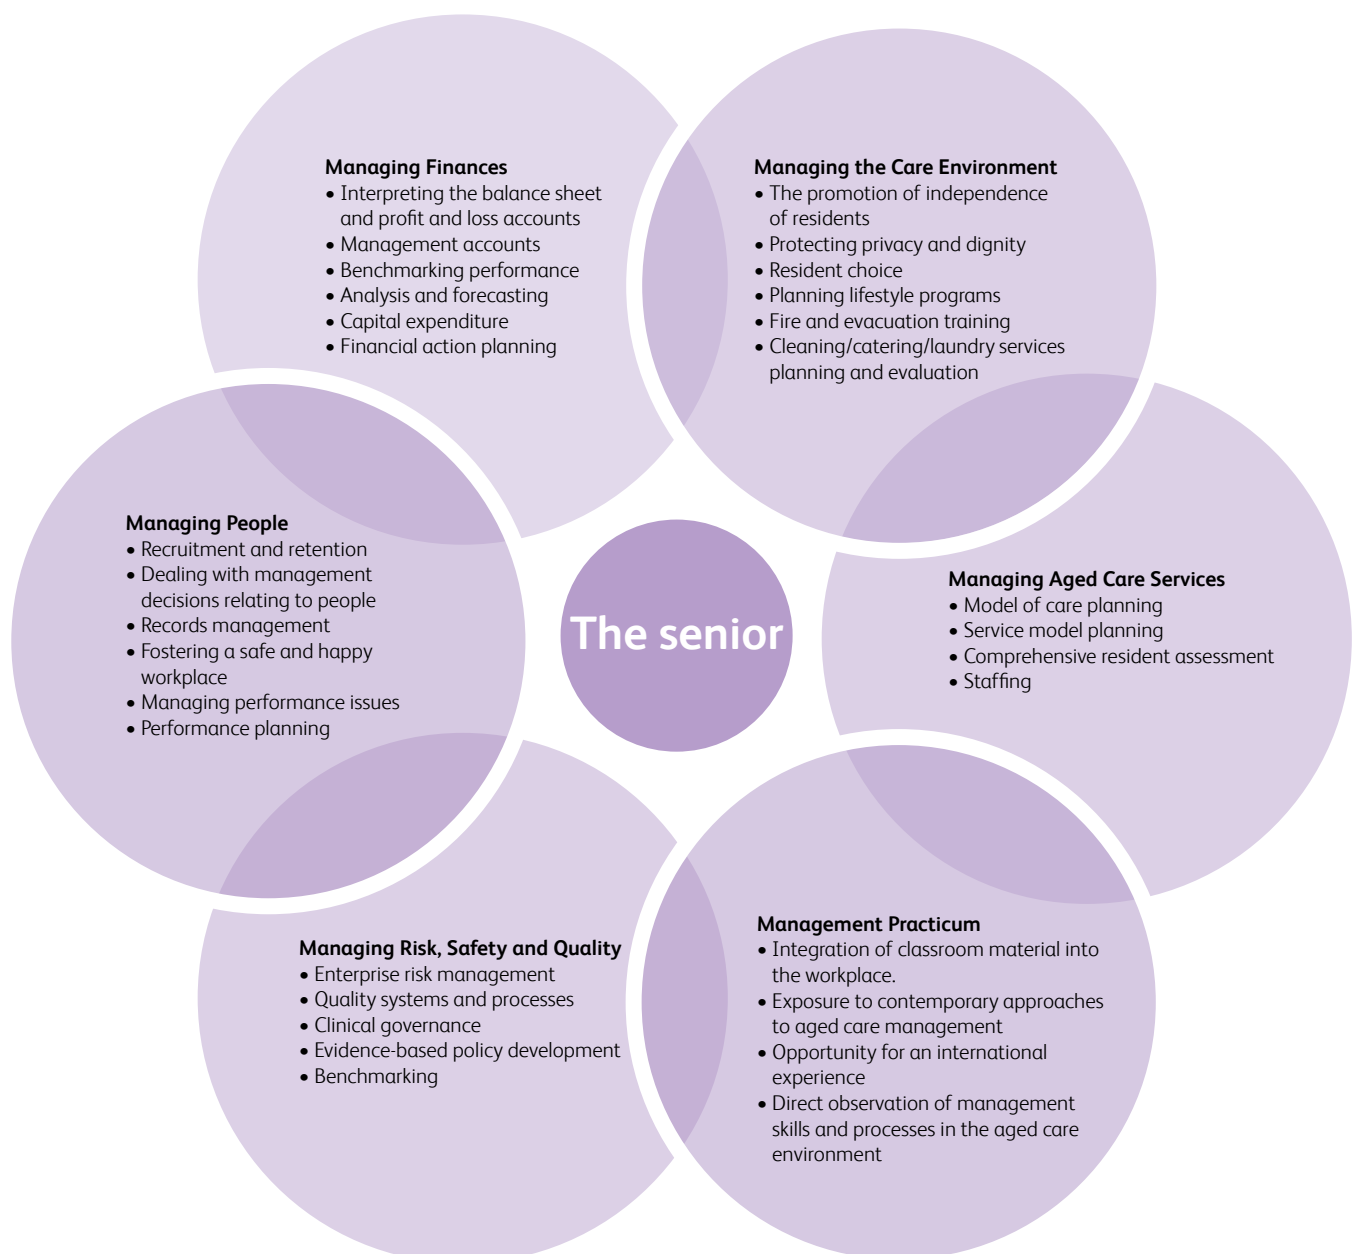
Managing Finances
• Interpreting the balance sheet and profit and loss accounts
• Management accounts
• Benchmarking performance
• Analysis and forecasting
• Capital expenditure
• Financial action planning

Managing the Care Environment
• The promotion of independence of residents
• Protecting privacy and dignity
• Resident choice
• Planning lifestyle programs
• Fire and evacuation training
• Cleaning/catering/laundry services planning and evaluation

Managing People
• Recruitment and retention
• Dealing with management decisions relating to people
• Records management
• Fostering a safe and happy workplace
• Managing performance issues
• Performance planning

The senior

Managing Aged Care Services
• Model of care planning
• Service model planning
• Comprehensive resident assessment
• Staffing

Managing Risk, Safety and Quality
• Enterprise risk management
• Quality systems and processes
• Clinical governance
• Evidence-based policy development
• Benchmarking

Management Practicum
• Integration of classroom material into the workplace.
• Exposure to contemporary approaches to aged care management
• Opportunity for an international experience
• Direct observation of management skills and processes in the aged care environment